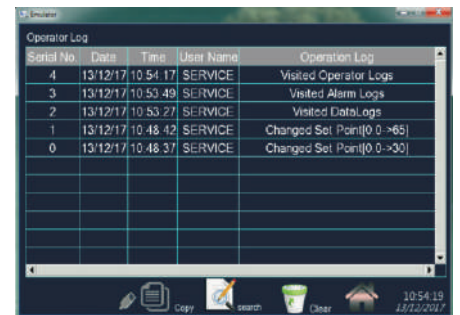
Emulator

Operator Log

| Serial No. | Date | Time | User Name | Operation Log |
|---|---|---|---|---|
| 4 | 13/12/17 | 10:54:17 | SERVICE | Visited Operator Logs |
| 3 | 13/12/17 | 10:53:49 | SERVICE | Visited Alarm Logs |
| 2 | 13/12/17 | 10:53:27 | SERVICE | Visited DataLogs |
| 1 | 13/12/17 | 10:48:42 | SERVICE | Changed Set Point[0.0->65] |
| 0 | 13/12/17 | 10:48:37 | SERVICE | Changed Set Point[0.0->30] |

Copy search Clear 10:54:19 13/12/2017